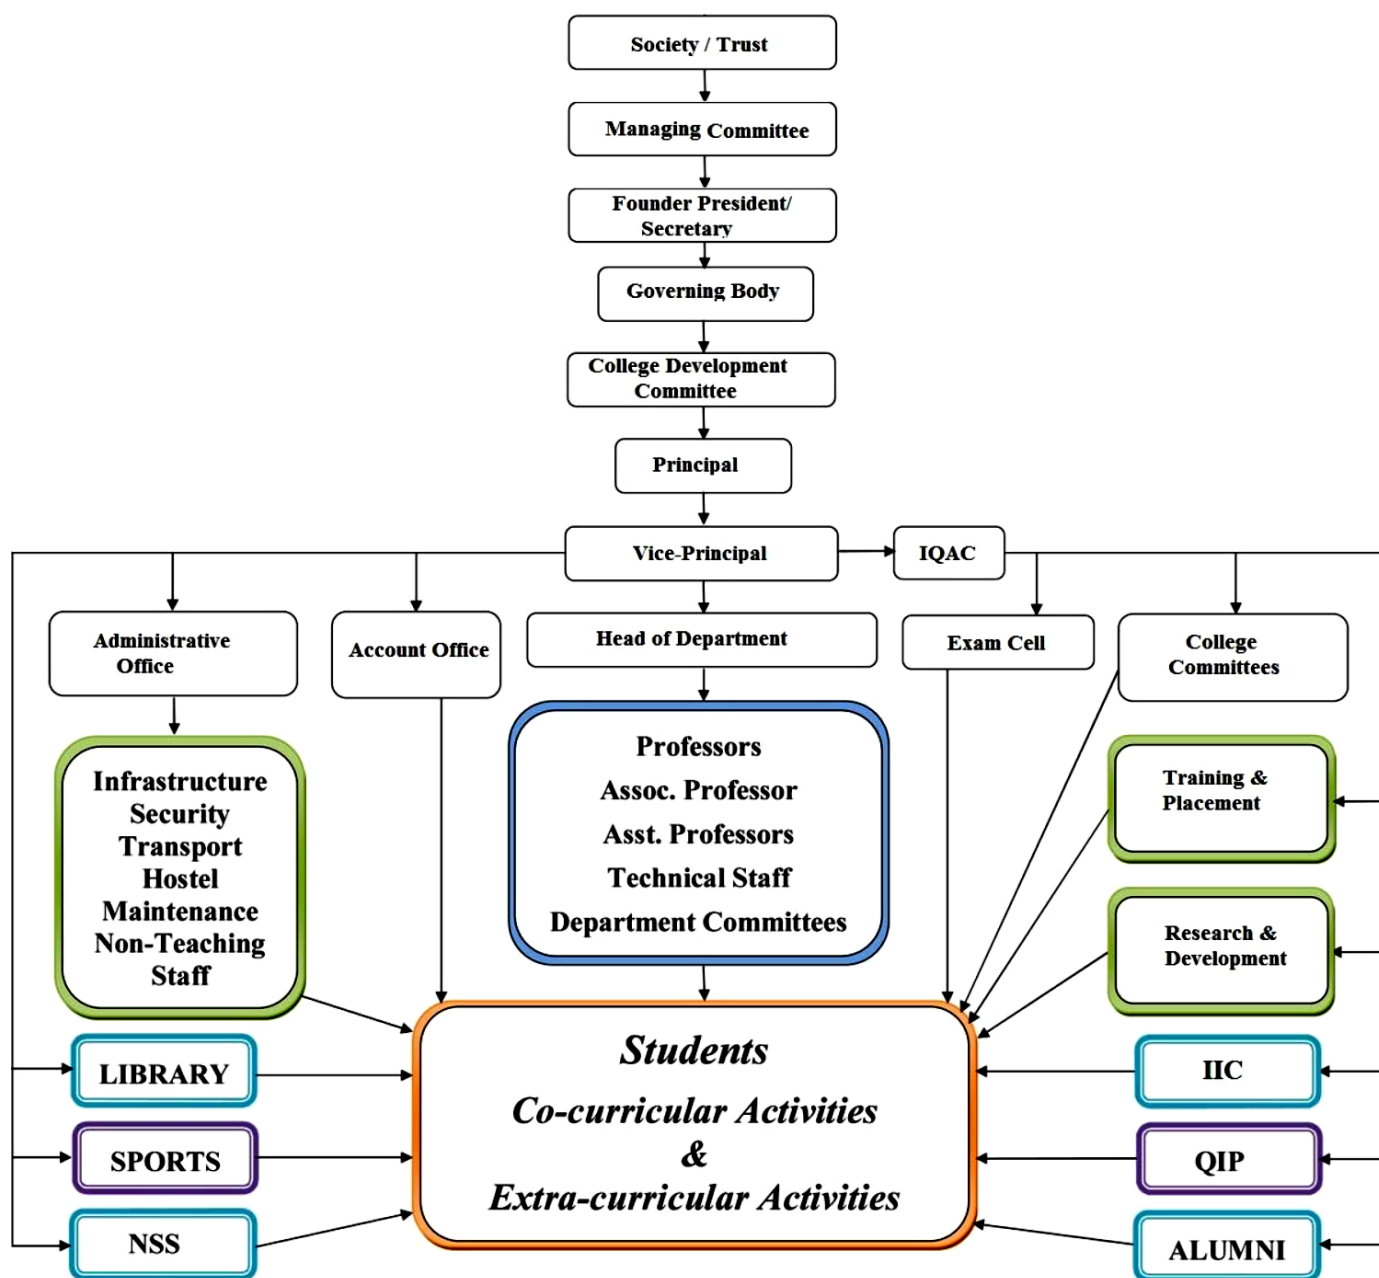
Society / Trust

Managing Committee

Founder President/ Secretary

Governing Body

College Development Committee

Principal

Vice-Principal

IQAC

Administrative Office

Account Office

Head of Department

Exam Cell

College Committees

Infrastructure
Security
Transport
Hostel
Maintenance
Non-Teaching Staff

Professors
Assoc. Professor
Asst. Professors
Technical Staff
Department Committees

Training & Placement

Research & Development

Students
Co-curricular Activities
&
Extra-curricular Activities

LIBRARY

SPORTS

NSS

IIC

QIP

ALUMNI